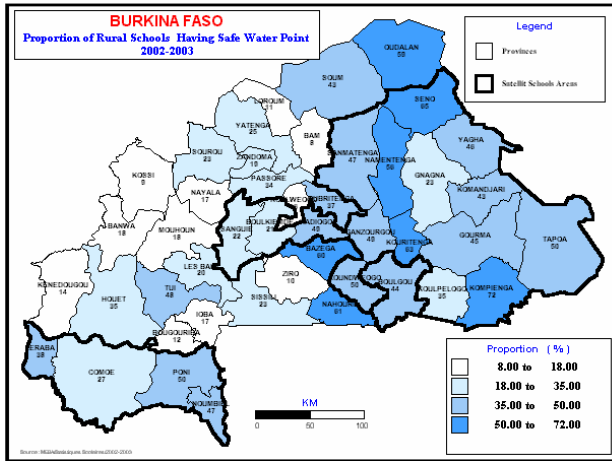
BURKINA FASO
Proportion of Rural Schools Having Safe Water Point
2002-2003

Legend
Provinces
Satellit Schools Areas

OUDALAN
56

SOUM
42

LOROUM
11

YATENGA
25

BAM
8

SENO
65

SOUROU
23

ZONDOMA
16

SANMATENGA
47

NAMENTENGA
58

YAGHA
40

KOSSI
9

PASSORE
24

GNAGNA
23

KOMANDJARI
42

BANWA
18

NAYALA
17

OUBRITENGA
37

MOUHOUN
18

BOULKIEMDE
27

KADIOGO
46

GANZOURGOU
49

GOURMA
45

TAPOA
50

SANGUIE
22

KOURITENGA
52

BAZEGA
66

LES BALE
20

KENEDOUGOU
14

HOUET
35

ZIRO
10

ZOUNDWEOGO
56

BOULGOU
44

KOULPELOGO
35

KOMPIENGA
72

TUI
48

SISSILI
23

NAHOURI
61

IOBA
17

BOUGOURIBA
12

LERABA
39

COMOE
27

PONI
50

NOUMBIEL
47

KM
0 50 100

Proportion (%)
8.00 to 18.00
18.00 to 35.00
35.00 to 50.00
50.00 to 72.00

Source: MEBA/Statistiques Scolaires 2002-2003